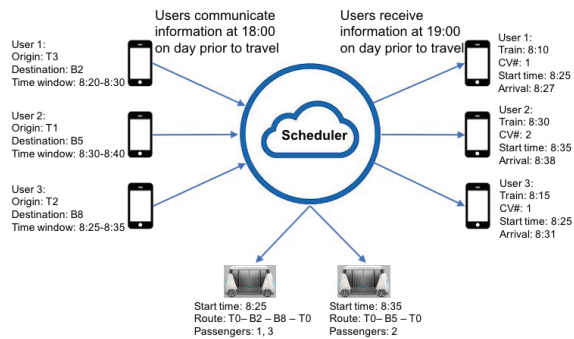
Users communicate information at 18:00 on day prior to travel

Users receive information at 19:00 on day prior to travel

User 1:
Origin: T3
Destination: B2
Time window: 8:20-8:30

User 2:
Origin: T1
Destination: B5
Time window: 8:30-8:40

User 3:
Origin: T2
Destination: B8
Time window: 8:25-8:35

Scheduler

User 1:
Train: 8:10
CV#: 1
Start time: 8:25
Arrival: 8:27

User 2:
Train: 8:30
CV#: 2
Start time: 8:35
Arrival: 8:38

User 3:
Train: 8:15
CV#: 1
Start time: 8:25
Arrival: 8:31

Start time: 8:25
Route: T0– B2 – B8 – T0
Passengers: 1, 3

Start time: 8:35
Route: T0– B5 – T0
Passengers: 2